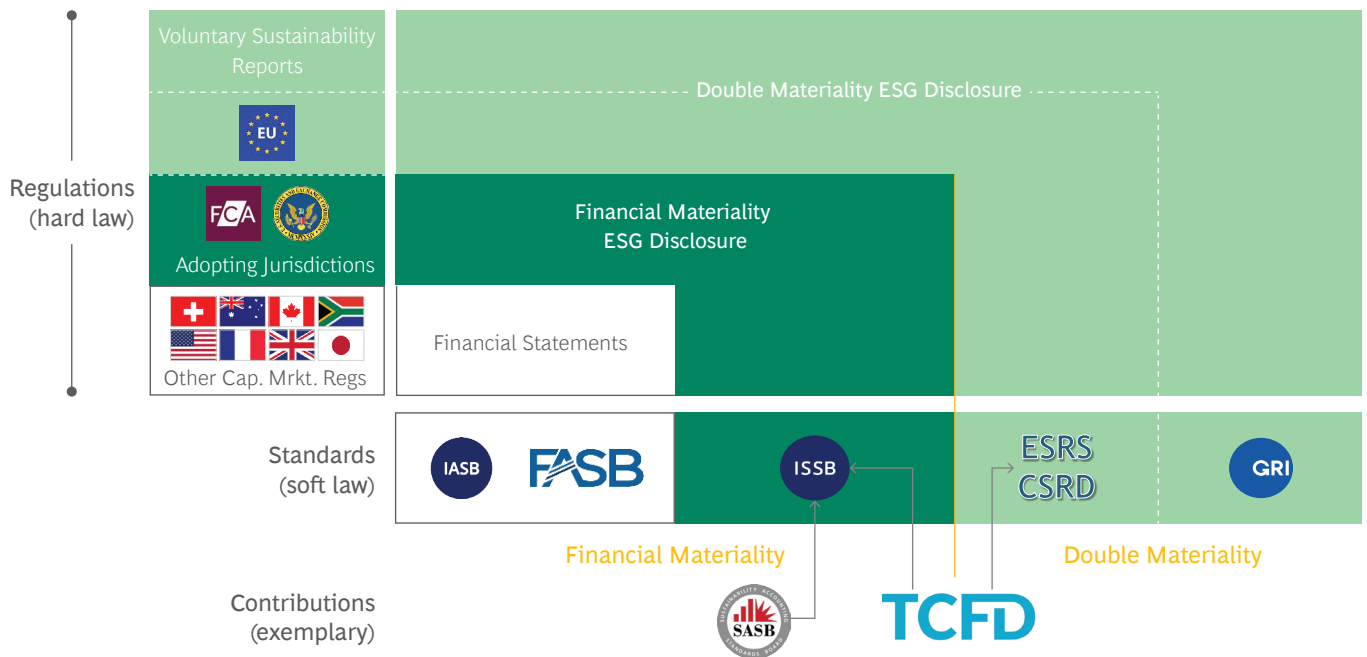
Voluntary Sustainability Reports

Double Materiality ESG Disclosure

EU

Regulations (hard law)

FCA

Adopting Jurisdictions

Financial Materiality ESG Disclosure

Other Cap. Mrkt. Regs

Financial Statements

Standards (soft law)

IASB

FASB

ISSB

ESRS CSRD

GRI

Financial Materiality

Double Materiality

Contributions (exemplary)

SUSTAINABILITY ACCOUNTING STANDARDS BOARD SASB

TCFD